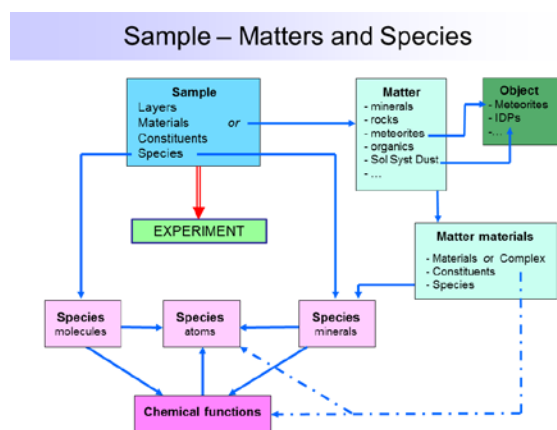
Sample – Matters and Species

Sample
Layers
Materials *or*
Constituents
Species

EXPERIMENT

Matter
- minerals
- rocks
- meteorites
- organics
- Sol Syst Dust
- ...

Object
- Meteorites
- IDPs
- ...

Matter materials
- Materials *or* Complex
- Constituents
- Species

Species
molecules

Species
atoms

Species
minerals

Chemical functions